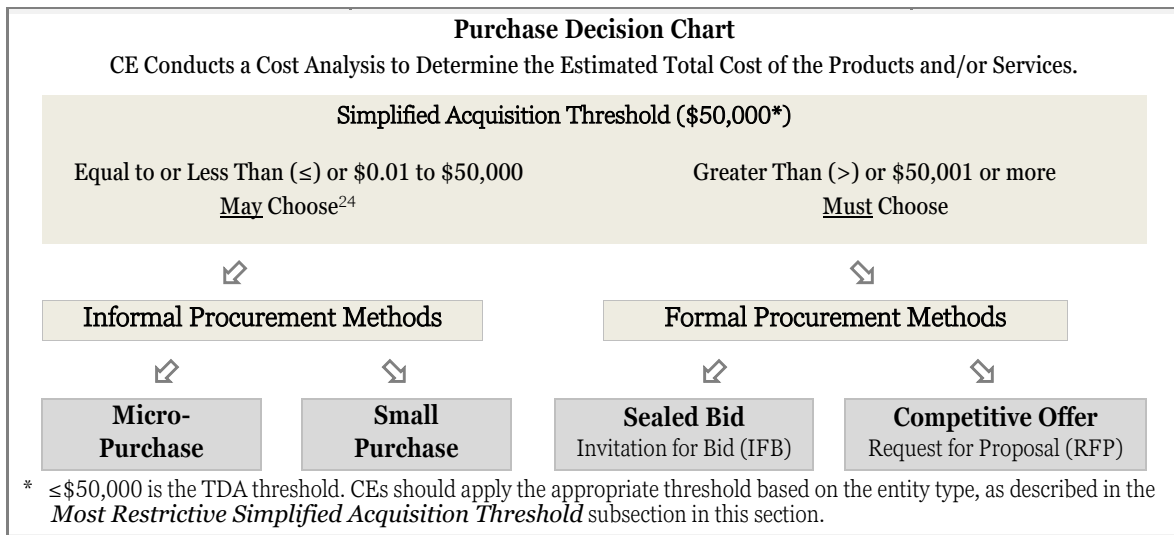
**Purchase Decision Chart**

CE Conducts a Cost Analysis to Determine the Estimated Total Cost of the Products and/or Services.

Simplified Acquisition Threshold (\$50,000*)

Equal to or Less Than (≤) or \$0.01 to \$50,000
May Choose$^{24}$

Greater Than (>) or \$50,001 or more
Must Choose

Informal Procurement Methods

Formal Procurement Methods

**Micro-Purchase**

**Small Purchase**

**Sealed Bid**
Invitation for Bid (IFB)

**Competitive Offer**
Request for Proposal (RFP)

* ≤\$50,000 is the TDA threshold. CEs should apply the appropriate threshold based on the entity type, as described in the *Most Restrictive Simplified Acquisition Threshold* subsection in this section.